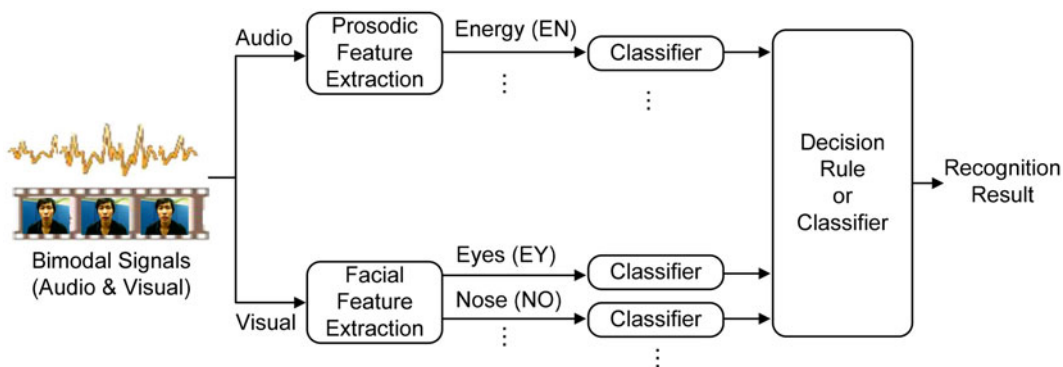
Audio

Prosodic Feature Extraction

Energy (EN)

Classifier

⋮

⋮

Decision Rule or Classifier

Recognition Result

Bimodal Signals (Audio & Visual)

Visual

Facial Feature Extraction

Eyes (EY)

Classifier

Nose (NO)

Classifier

⋮

⋮